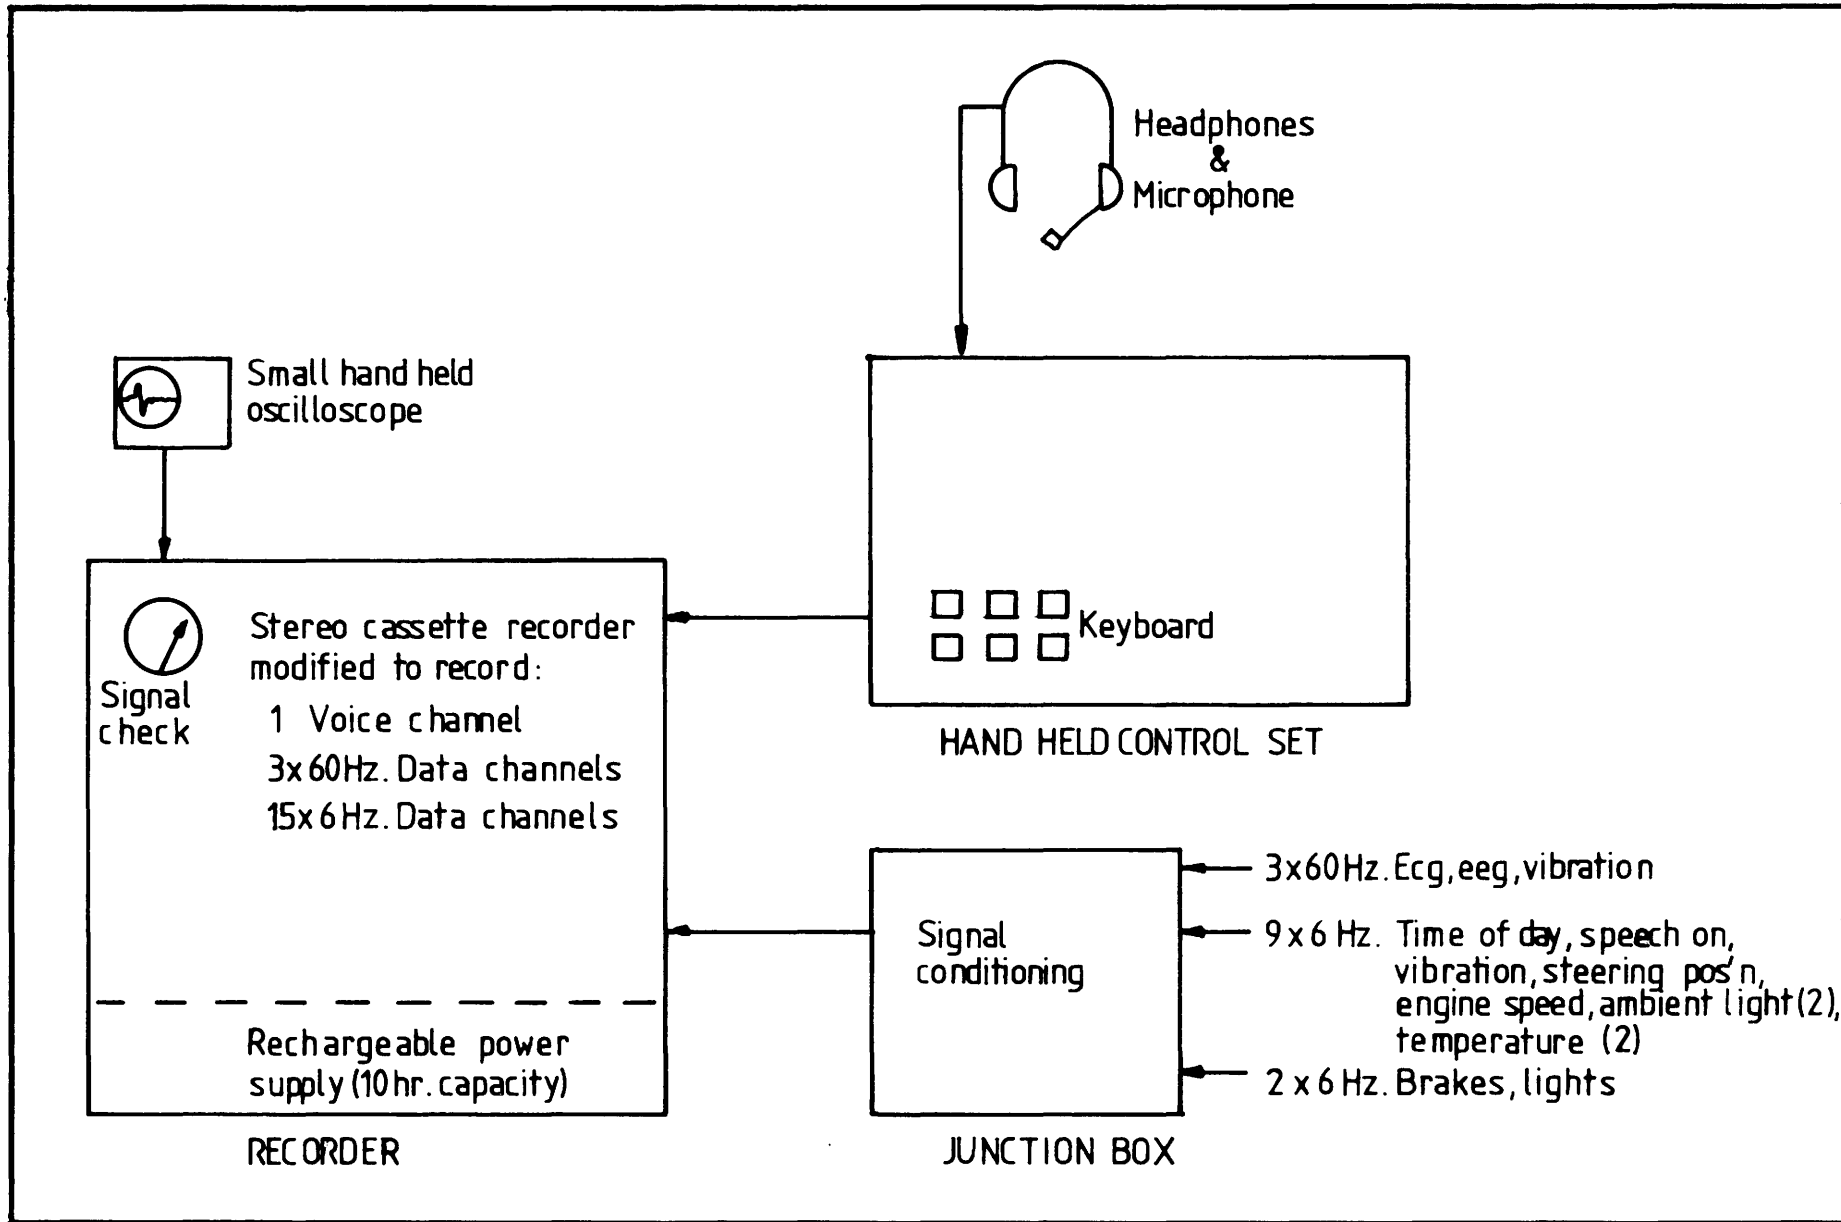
Headphones & Microphone

Small hand held oscilloscope

Signal check

Stereo cassette recorder modified to record:
1 Voice channel
3x60Hz. Data channels
15x6Hz. Data channels

Rechargeable power supply (10hr. capacity)

RECORDER

Keyboard

HAND HELD CONTROL SET

Signal conditioning

JUNCTION BOX

3x60Hz. Ecg, eeg, vibration

9x6 Hz. Time of day, speech on, vibration, steering pos'n, engine speed, ambient light (2), temperature (2)

2 x 6 Hz. Brakes, lights